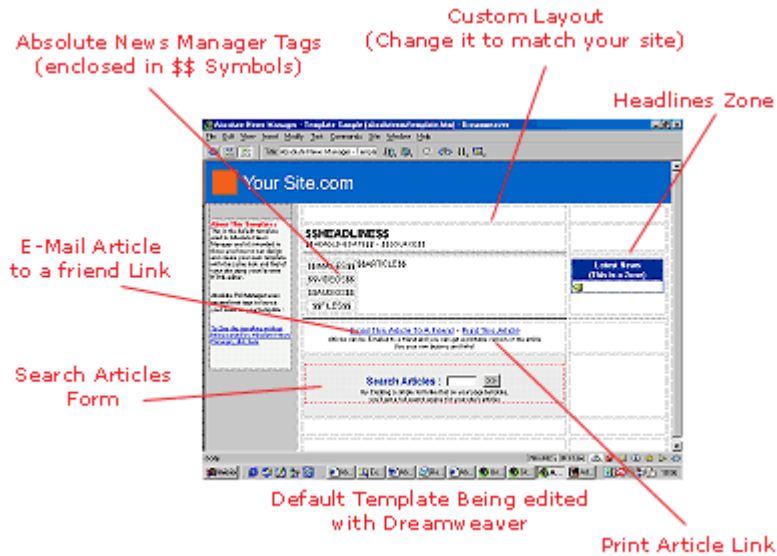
Custom Layout
(Change it to match your site)

Absolute News Manager Tags
(enclosed in $$ Symbols)

Headlines Zone

Your Site.com

$$HEADLINE$$

Latest News
(This is a Zone)

E-Mail Article
to a friend Link

Search Articles
Form

Search Articles :

Default Template Being edited
with Dreamweaver

Print Article Link